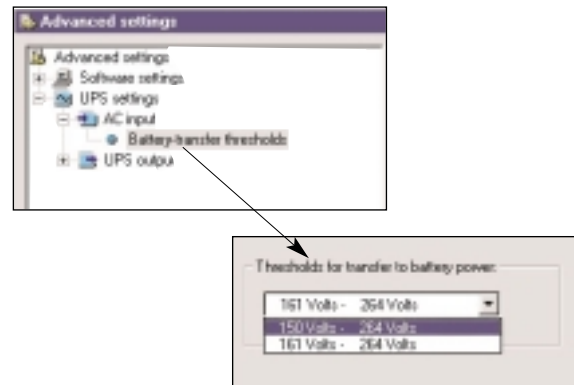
Advanced settings

Advanced settings
Software settings
UPS settings
AC input
Battery-transfer thresholds
UPS output

Thresholds for transfer to battery power:

161 Volts - 264 Volts

150 Volts - 264 Volts
161 Volts - 264 Volts